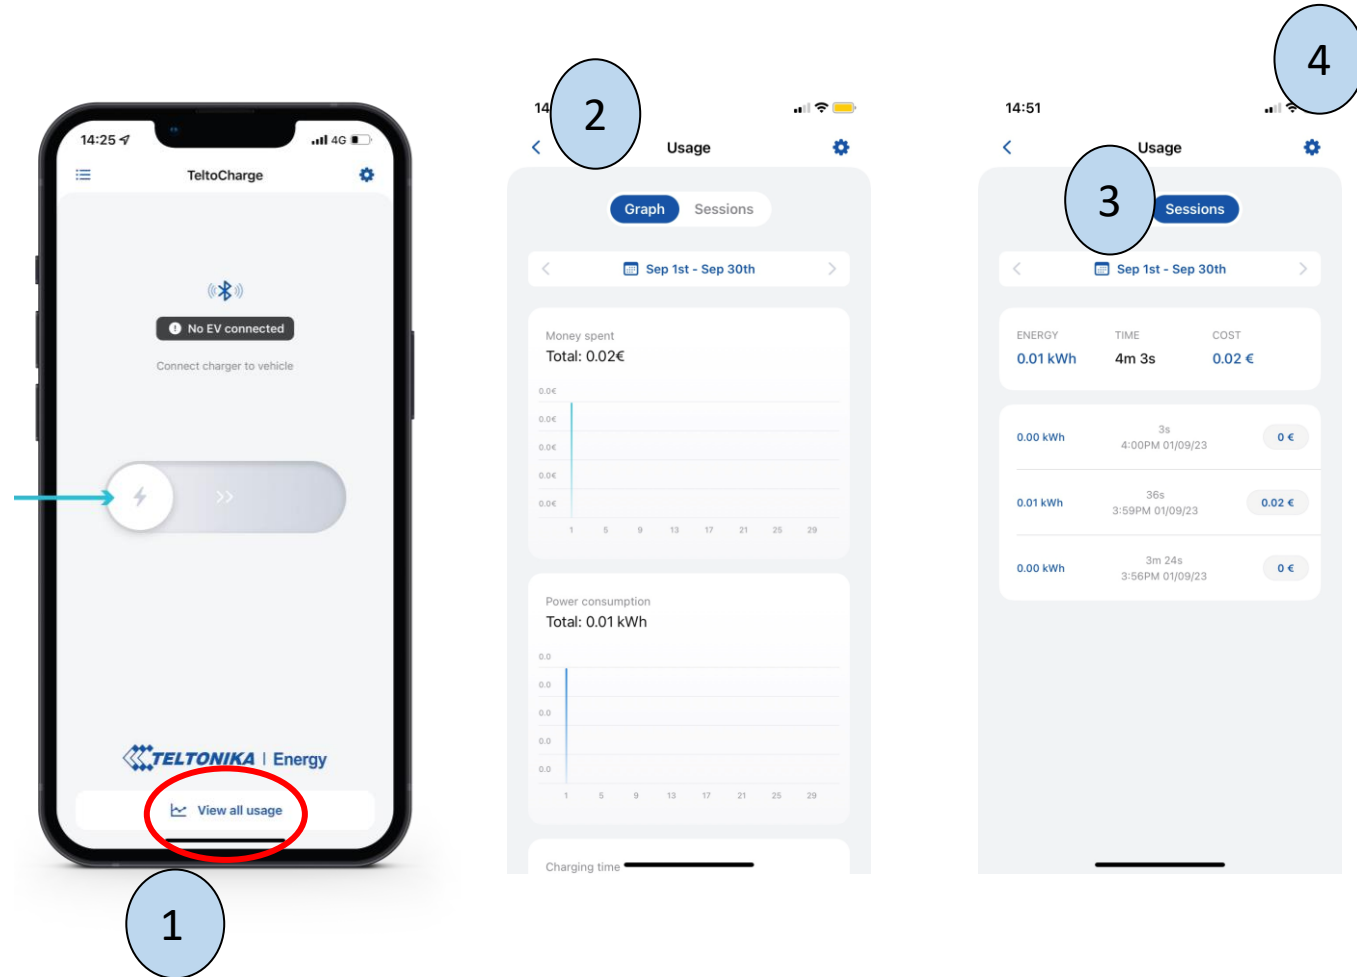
14:25
4G
TeltoCharge

No EV connected
Connect charger to vehicle

TELTONIKA | Energy
View all usage

1

14
2
Usage
Graph Sessions
Sep 1st - Sep 30th
Money spent
Total: 0.02€
0.0€
0.0€
0.0€
0.0€
0.0€
1 5 9 13 17 21 25 29
Power consumption
Total: 0.01 kWh
0.0
0.0
0.0
0.0
0.0
1 5 9 13 17 21 25 29
Charging time

14:51
4
Usage
3
Sessions
Sep 1st - Sep 30th
ENERGY
0.01 kWh
TIME
4m 3s
COST
0.02 €
0.00 kWh 3s 4:00PM 01/09/23 0 €
0.01 kWh 36s 3:59PM 01/09/23 0.02 €
0.00 kWh 3m 24s 3:56PM 01/09/23 0 €